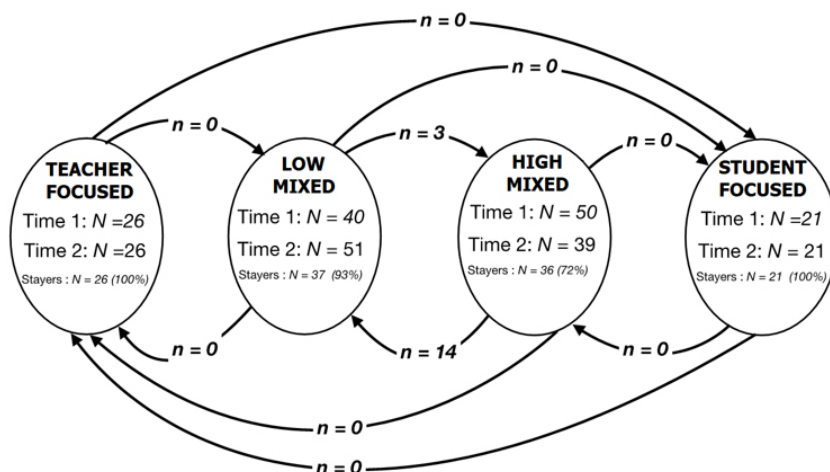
$n = 0$

$n = 0$

$n = 0$

$n = 3$

$n = 0$

TEACHER FOCUSED
Time 1: $N = 26$
Time 2: $N = 26$
Stayers : $N = 26$ (100%)

LOW MIXED
Time 1: $N = 40$
Time 2: $N = 51$
Stayers : $N = 37$ (93%)

HIGH MIXED
Time 1: $N = 50$
Time 2: $N = 39$
Stayers : $N = 36$ (72%)

STUDENT FOCUSED
Time 1: $N = 21$
Time 2: $N = 21$
Stayers : $N = 21$ (100%)

$n = 0$

$n = 14$

$n = 0$

$n = 0$

$n = 0$